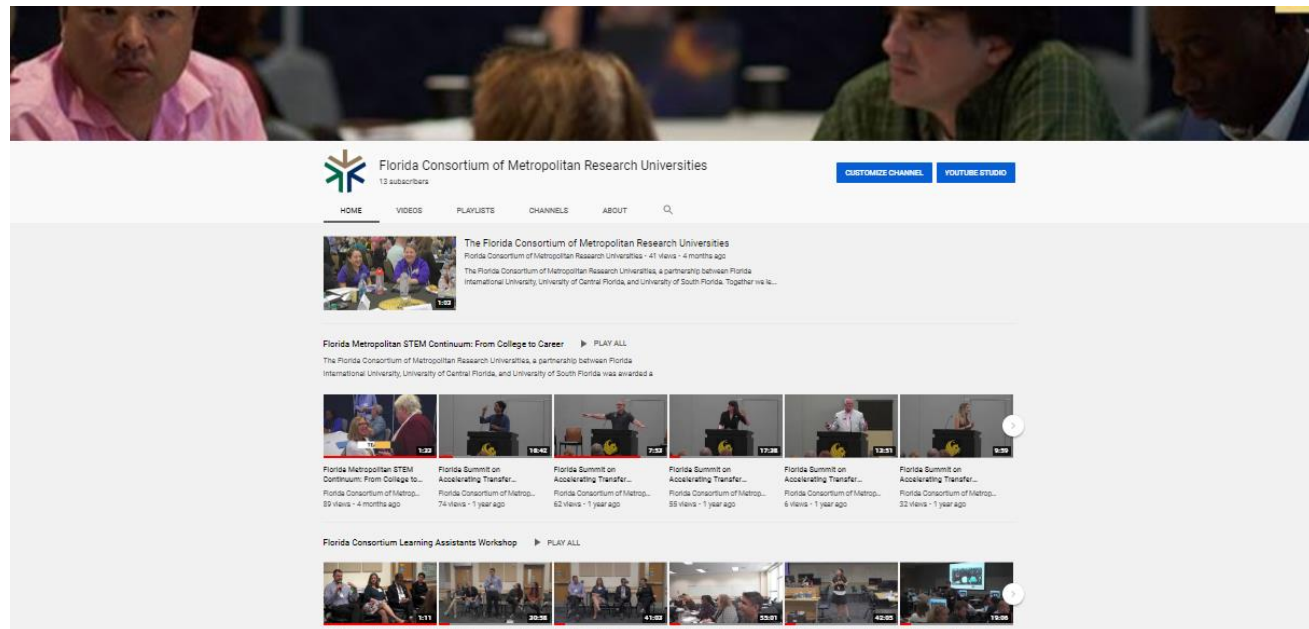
Florida Consortium of Metropolitan Research Universities
13 subscribers

CUSTOMIZE CHANNEL
YOUTUBE STUDIO

HOME
VIDEOS
PLAYLISTS
CHANNELS
ABOUT

1:53
The Florida Consortium of Metropolitan Research Universities
Florida Consortium of Metropolitan Research Universities · 41 views · 4 months ago
The Florida Consortium of Metropolitan Research Universities, a partnership between Florida International University, University of Central Florida, and University of South Florida. Together we le...

Florida Metropolitan STEM Continuum: From College to Career
PLAY ALL
The Florida Consortium of Metropolitan Research Universities, a partnership between Florida International University, University of Central Florida, and University of South Florida was awarded a

1:33
Florida Metropolitan STEM Continuum: From College to...
Florida Consortium of Metrop...
89 views · 4 months ago

18:42
Florida Summit on Accelerating Transfer...
Florida Consortium of Metrop...
74 views · 1 year ago

7:53
Florida Summit on Accelerating Transfer...
Florida Consortium of Metrop...
62 views · 1 year ago

17:38
Florida Summit on Accelerating Transfer...
Florida Consortium of Metrop...
59 views · 1 year ago

13:51
Florida Summit on Accelerating Transfer...
Florida Consortium of Metrop...
6 views · 1 year ago

9:59
Florida Summit on Accelerating Transfer...
Florida Consortium of Metrop...
32 views · 1 year ago

Florida Consortium Learning Assistants Workshop
PLAY ALL

1:11
30:58
41:03
55:01
42:05
19:06